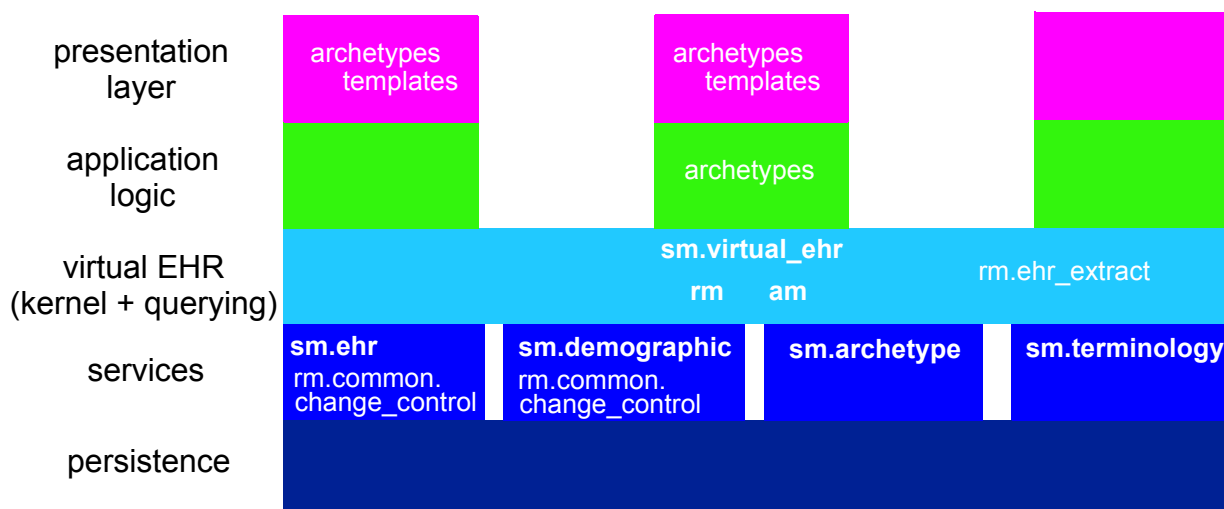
presentation layer

application logic

virtual EHR (kernel + querying)

services

persistence

archetypes templates

archetypes templates

archetypes

sm.virtual_ehr

rm

am

rm.ehr_extract

sm.ehr

rm.common. change_control

sm.demographic

rm.common. change_control

sm.archetype

sm.terminology